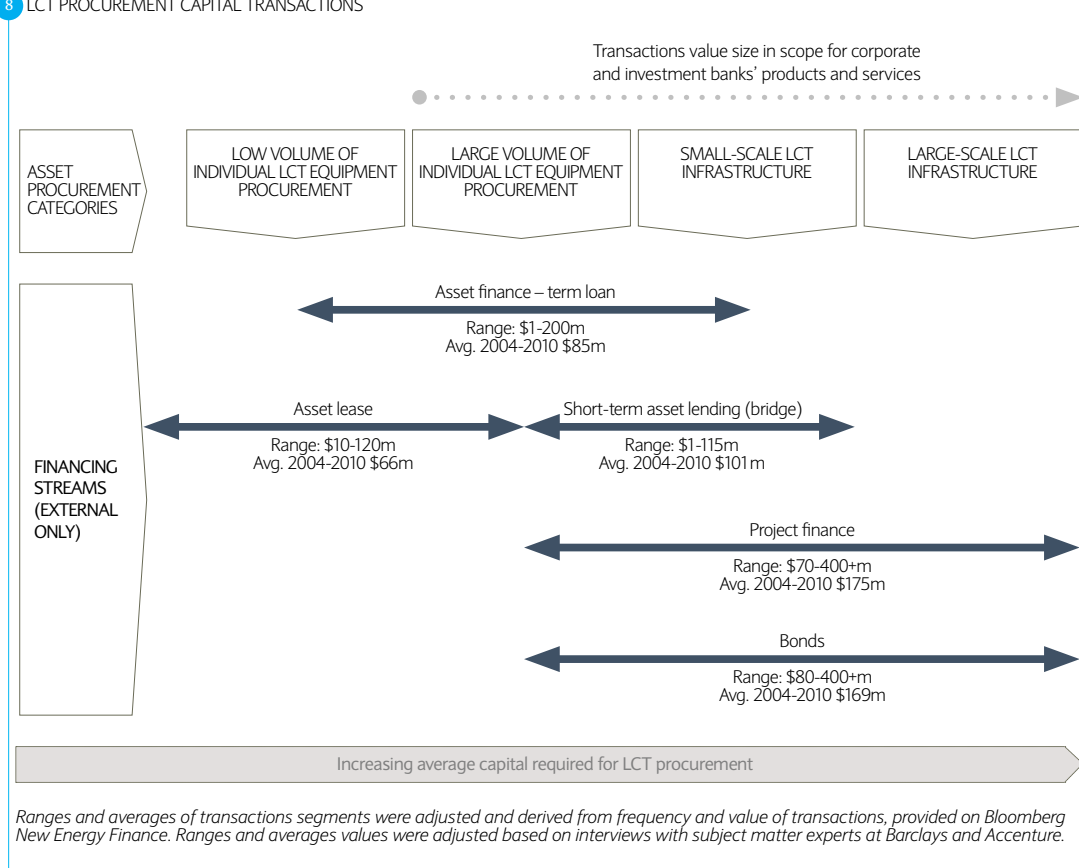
8 LCT PROCUREMENT CAPITAL TRANSACTIONS

Transactions value size in scope for corporate and investment banks' products and services

ASSET PROCUREMENT CATEGORIES

LOW VOLUME OF INDIVIDUAL LCT EQUIPMENT PROCUREMENT

LARGE VOLUME OF INDIVIDUAL LCT EQUIPMENT PROCUREMENT

SMALL-SCALE LCT INFRASTRUCTURE

LARGE-SCALE LCT INFRASTRUCTURE

FINANCING STREAMS (EXTERNAL ONLY)

Asset finance – term loan
Range: \$1-200m
Avg. 2004-2010 \$85m

Asset lease
Range: \$10-120m
Avg. 2004-2010 \$66m

Short-term asset lending (bridge)
Range: \$1-115m
Avg. 2004-2010 \$101m

Project finance
Range: \$70-400+m
Avg. 2004-2010 \$175m

Bonds
Range: \$80-400+m
Avg. 2004-2010 \$169m

Increasing average capital required for LCT procurement

Ranges and averages of transactions segments were adjusted and derived from frequency and value of transactions, provided on Bloomberg New Energy Finance. Ranges and averages values were adjusted based on interviews with subject matter experts at Barclays and Accenture.